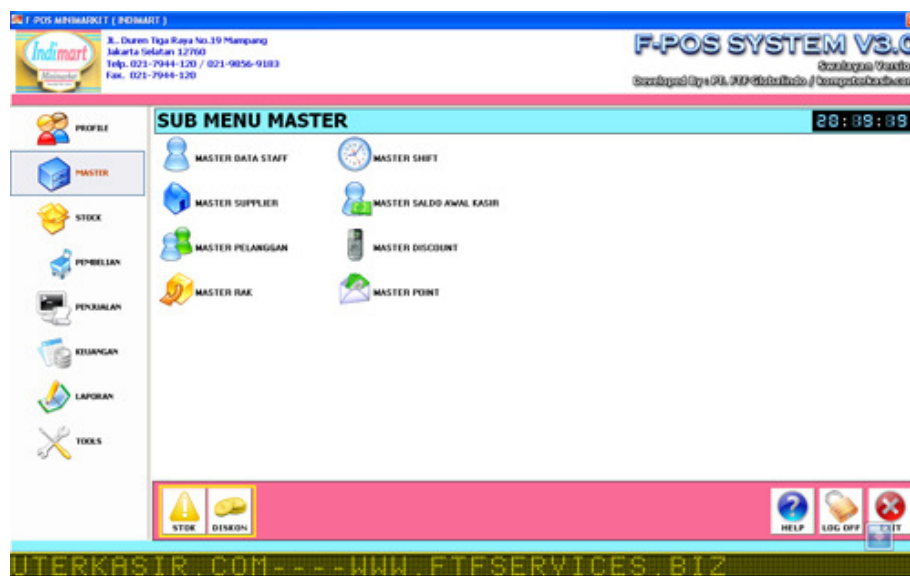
F-POS MINIMARKET ( INDIMART )

Indimart
Minimarket

Jl. Duren Tiga Raya No.19 Mampang
Jakarta Selatan 12760
Telp. 021-7944-120 / 021-9856-9183
Fax. 021-7944-120

F-POS SYSTEM V3.0
Swalayan Versio
Developed By : PT. FTF Globalindo / komputerkasir.com

PROFILE
MASTER
STOCK
PEMBELIAN
PENJUALAN
KEUANGAN
LAPORAN
TOOLS

SUB MENU MASTER

28:89:89

MASTER DATA STAFF
MASTER SHIFT
MASTER SUPPLIER
MASTER SALDO AWAL KASIR
MASTER PELANGGAN
MASTER DISCOUNT
MASTER RAK
MASTER POINT

STOK
DISKON

HELP
LOG OFF
EXIT

UTERKASIR.COM----WWW.FTFSERVICES.BIZ